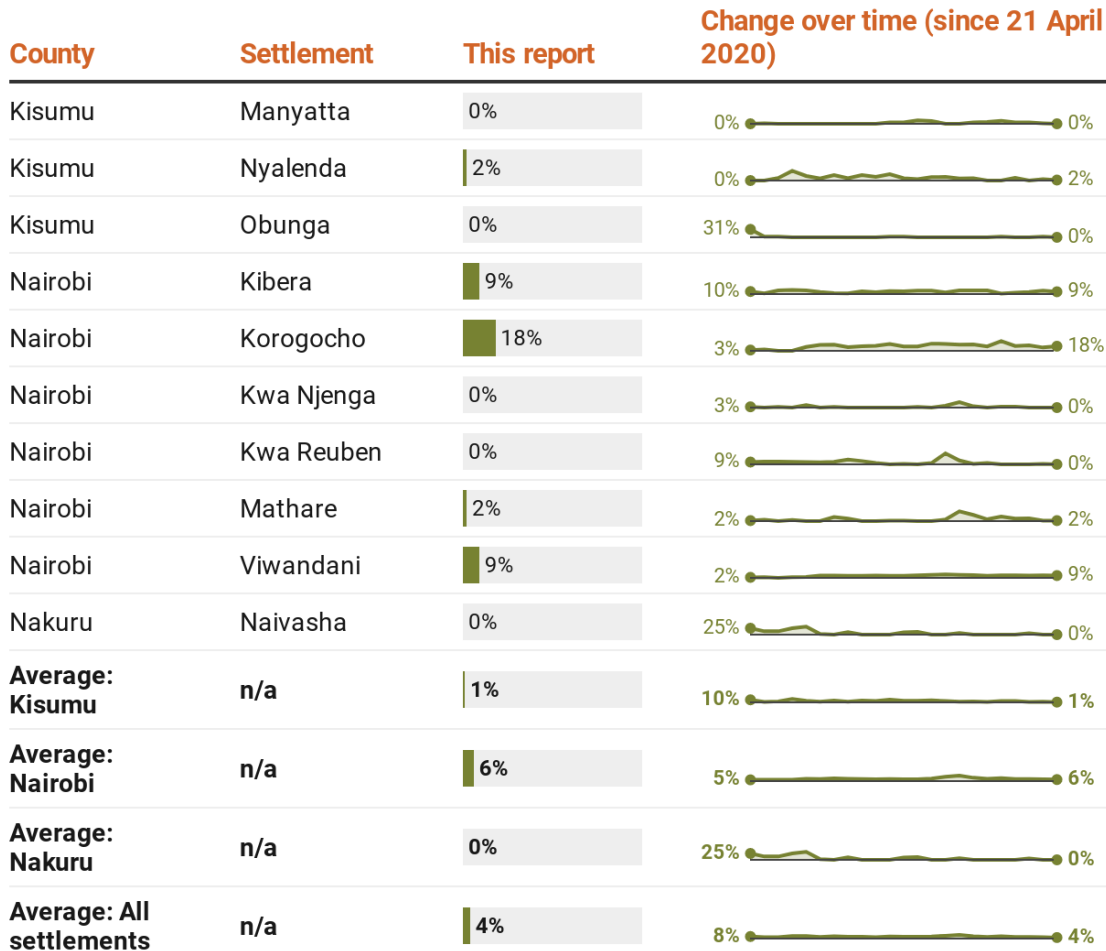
| County | Settlement | This report | Change over time (since 21 April 2020) |
|---|---|---|---|
| Kisumu | Manyatta | 0% | 0% 0% |
| Kisumu | Nyalenda | 2% | 0% 2% |
| Kisumu | Obunga | 0% | 31% 0% |
| Nairobi | Kibera | 9% | 10% 9% |
| Nairobi | Korogocho | 18% | 3% 18% |
| Nairobi | Kwa Njenga | 0% | 3% 0% |
| Nairobi | Kwa Reuben | 0% | 9% 0% |
| Nairobi | Mathare | 2% | 2% 2% |
| Nairobi | Viwandani | 9% | 2% 9% |
| Nakuru | Naivasha | 0% | 25% 0% |
| **Average: Kisumu** | **n/a** | **1%** | **10% 1%** |
| **Average: Nairobi** | **n/a** | **6%** | **5% 6%** |
| **Average: Nakuru** | **n/a** | **0%** | **25% 0%** |
| **Average: All settlements** | **n/a** | **4%** | **8% 4%** |